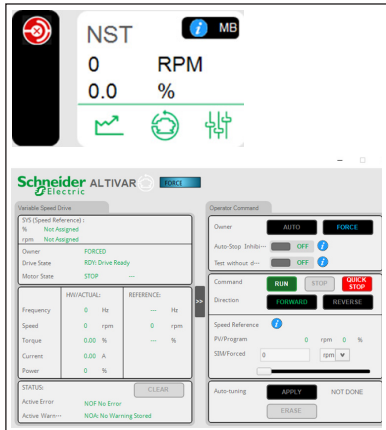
NST
MB
0 RPM
0.0 %

Schneider Electric ALTIVAR FORCE

Variable Speed Drive
SYS (Speed Reference) :
% Not Assigned
rpm Not Assigned
Owner FORCED
Drive State RDY: Drive Ready
Motor State STOP ---

| | HW/ACTUAL: | | REFERENCE: | |
|---|---|---|---|---|
| Frequency | 0 | Hz | --- | Hz |
| Speed | 0 | rpm | 0 | rpm |
| Torque | 0.00 | % | --- | % |
| Current | 0.00 | A | | |
| Power | 0 | % | | |

STATUS:
CLEAR
Active Error NOF No Error
Active Warn··· NOA: No Warning Stored

Operator Command
Owner AUTO FORCE
Auto-Stop Inhibi··· OFF
Test without d··· OFF
Command RUN STOP QUICK STOP
Direction FORWARD REVERSE
Speed Reference
PV/Program 0 rpm 0 %
SIM/Forced 0 rpm
Auto-tuning APPLY NOT DONE
ERASE